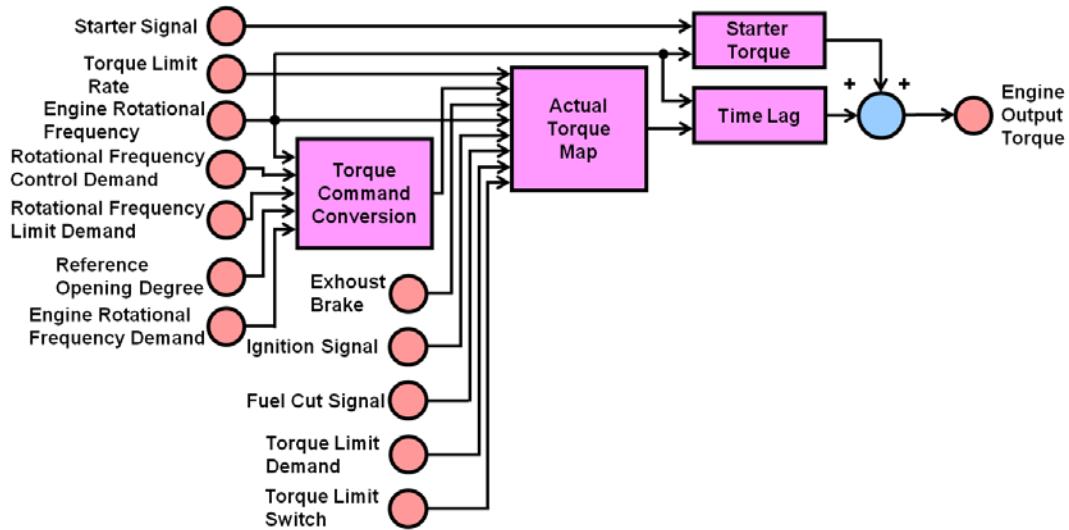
Starter Signal

Torque Limit Rate

Engine Rotational Frequency

Rotational Frequency Control Demand

Rotational Frequency Limit Demand

Reference Opening Degree

Engine Rotational Frequency Demand

Torque Command Conversion

Exhoust Brake

Ignition Signal

Fuel Cut Signal

Torque Limit Demand

Torque Limit Switch

Actual Torque Map

Starter Torque

Time Lag

+

+

Engine Output Torque